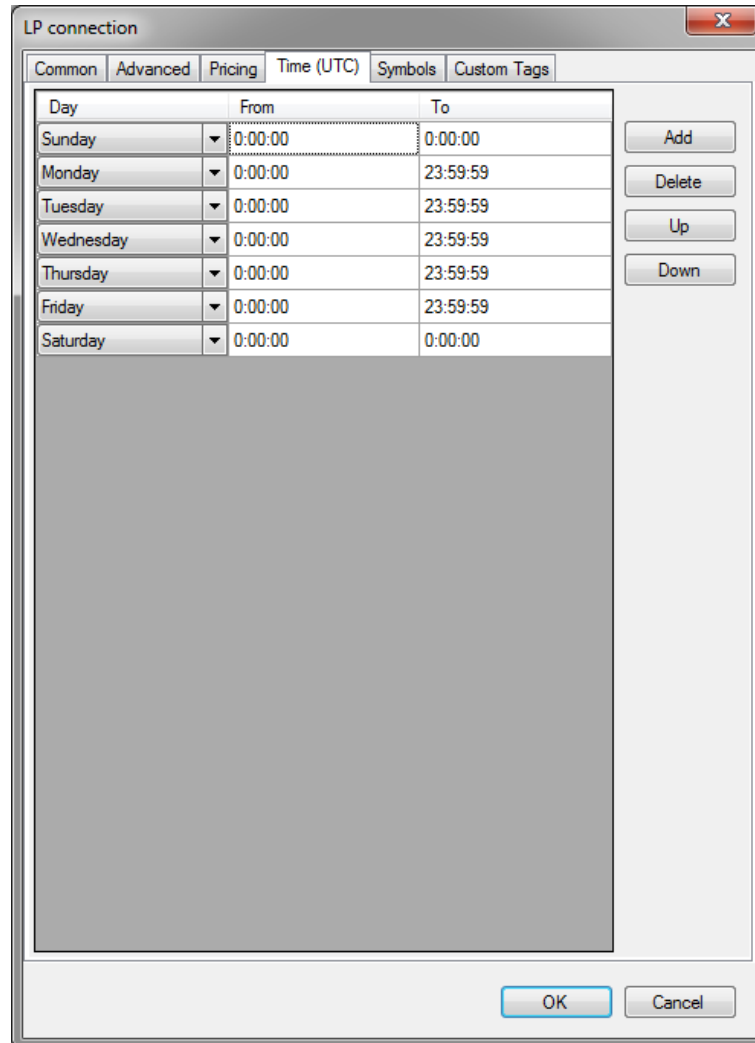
LP connection

Common | Advanced | Pricing | Time (UTC) | Symbols | Custom Tags

| Day | From | To |
|---|---|---|
| Sunday | 0:00:00 | 0:00:00 |
| Monday | 0:00:00 | 23:59:59 |
| Tuesday | 0:00:00 | 23:59:59 |
| Wednesday | 0:00:00 | 23:59:59 |
| Thursday | 0:00:00 | 23:59:59 |
| Friday | 0:00:00 | 23:59:59 |
| Saturday | 0:00:00 | 0:00:00 |

Add
Delete
Up
Down

OK
Cancel